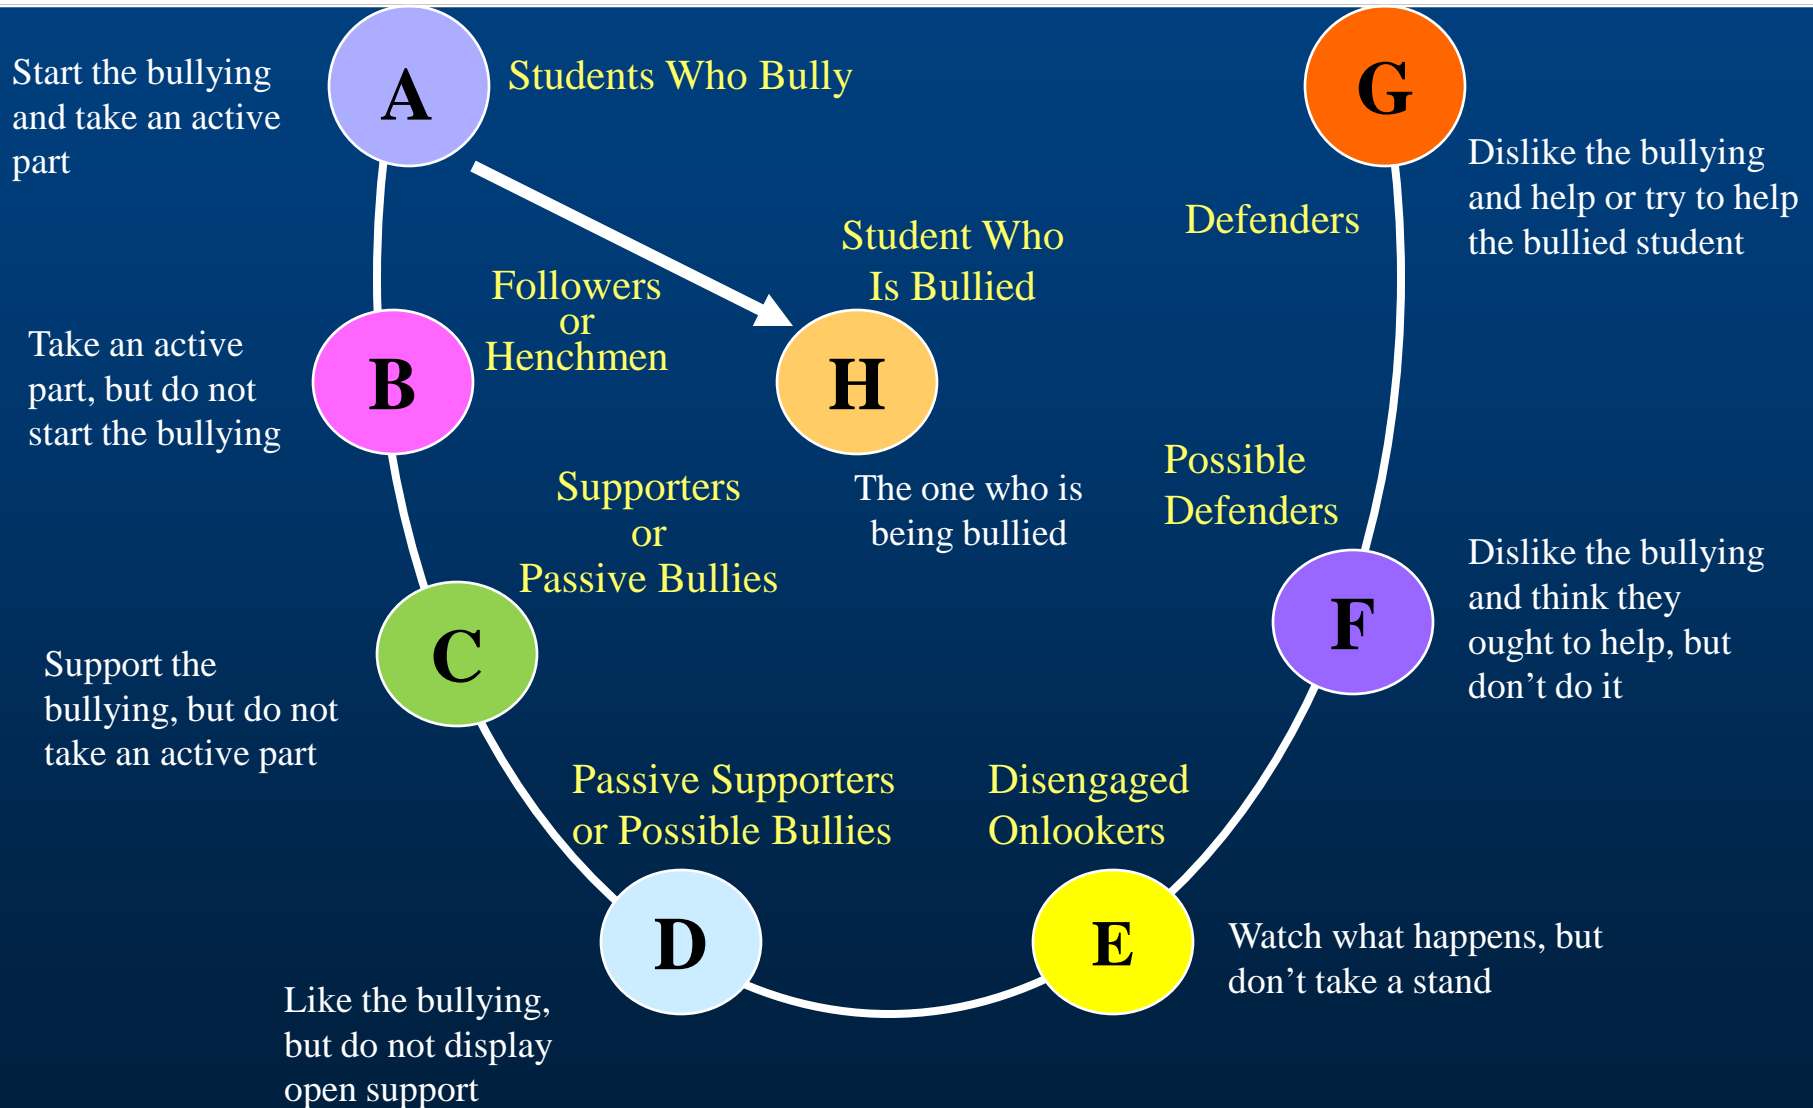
Start the bullying and take an active part

A

Students Who Bully

G

Dislike the bullying and help or try to help the bullied student

Defenders

Student Who Is Bullied

Followers or Henchmen

Take an active part, but do not start the bullying

B

H

The one who is being bullied

Possible Defenders

Supporters or Passive Bullies

Dislike the bullying and think they ought to help, but don’t do it

F

C

Support the bullying, but do not take an active part

Passive Supporters or Possible Bullies

Disengaged Onlookers

D

E

Watch what happens, but don’t take a stand

Like the bullying, but do not display open support